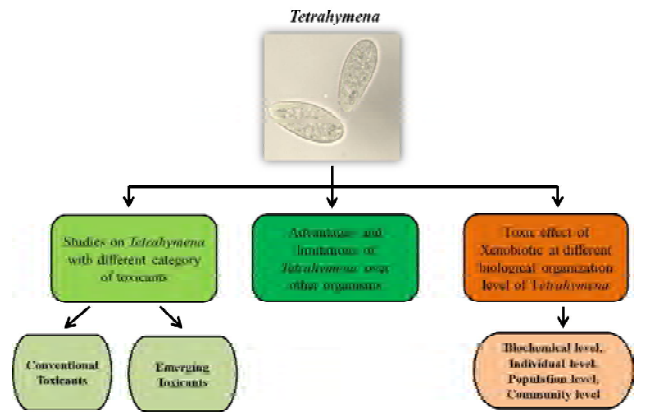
Tetrahymena

Studies on Tetrahymena with different category of toxicants

Advantages and limitations of Tetrahymena over other organisms

Toxic effect of Xenobiotic at different biological organization level of Tetrahymena

Conventional Toxicants

Emerging Toxicants

Biochemical level, Individual level, Population level, Community level